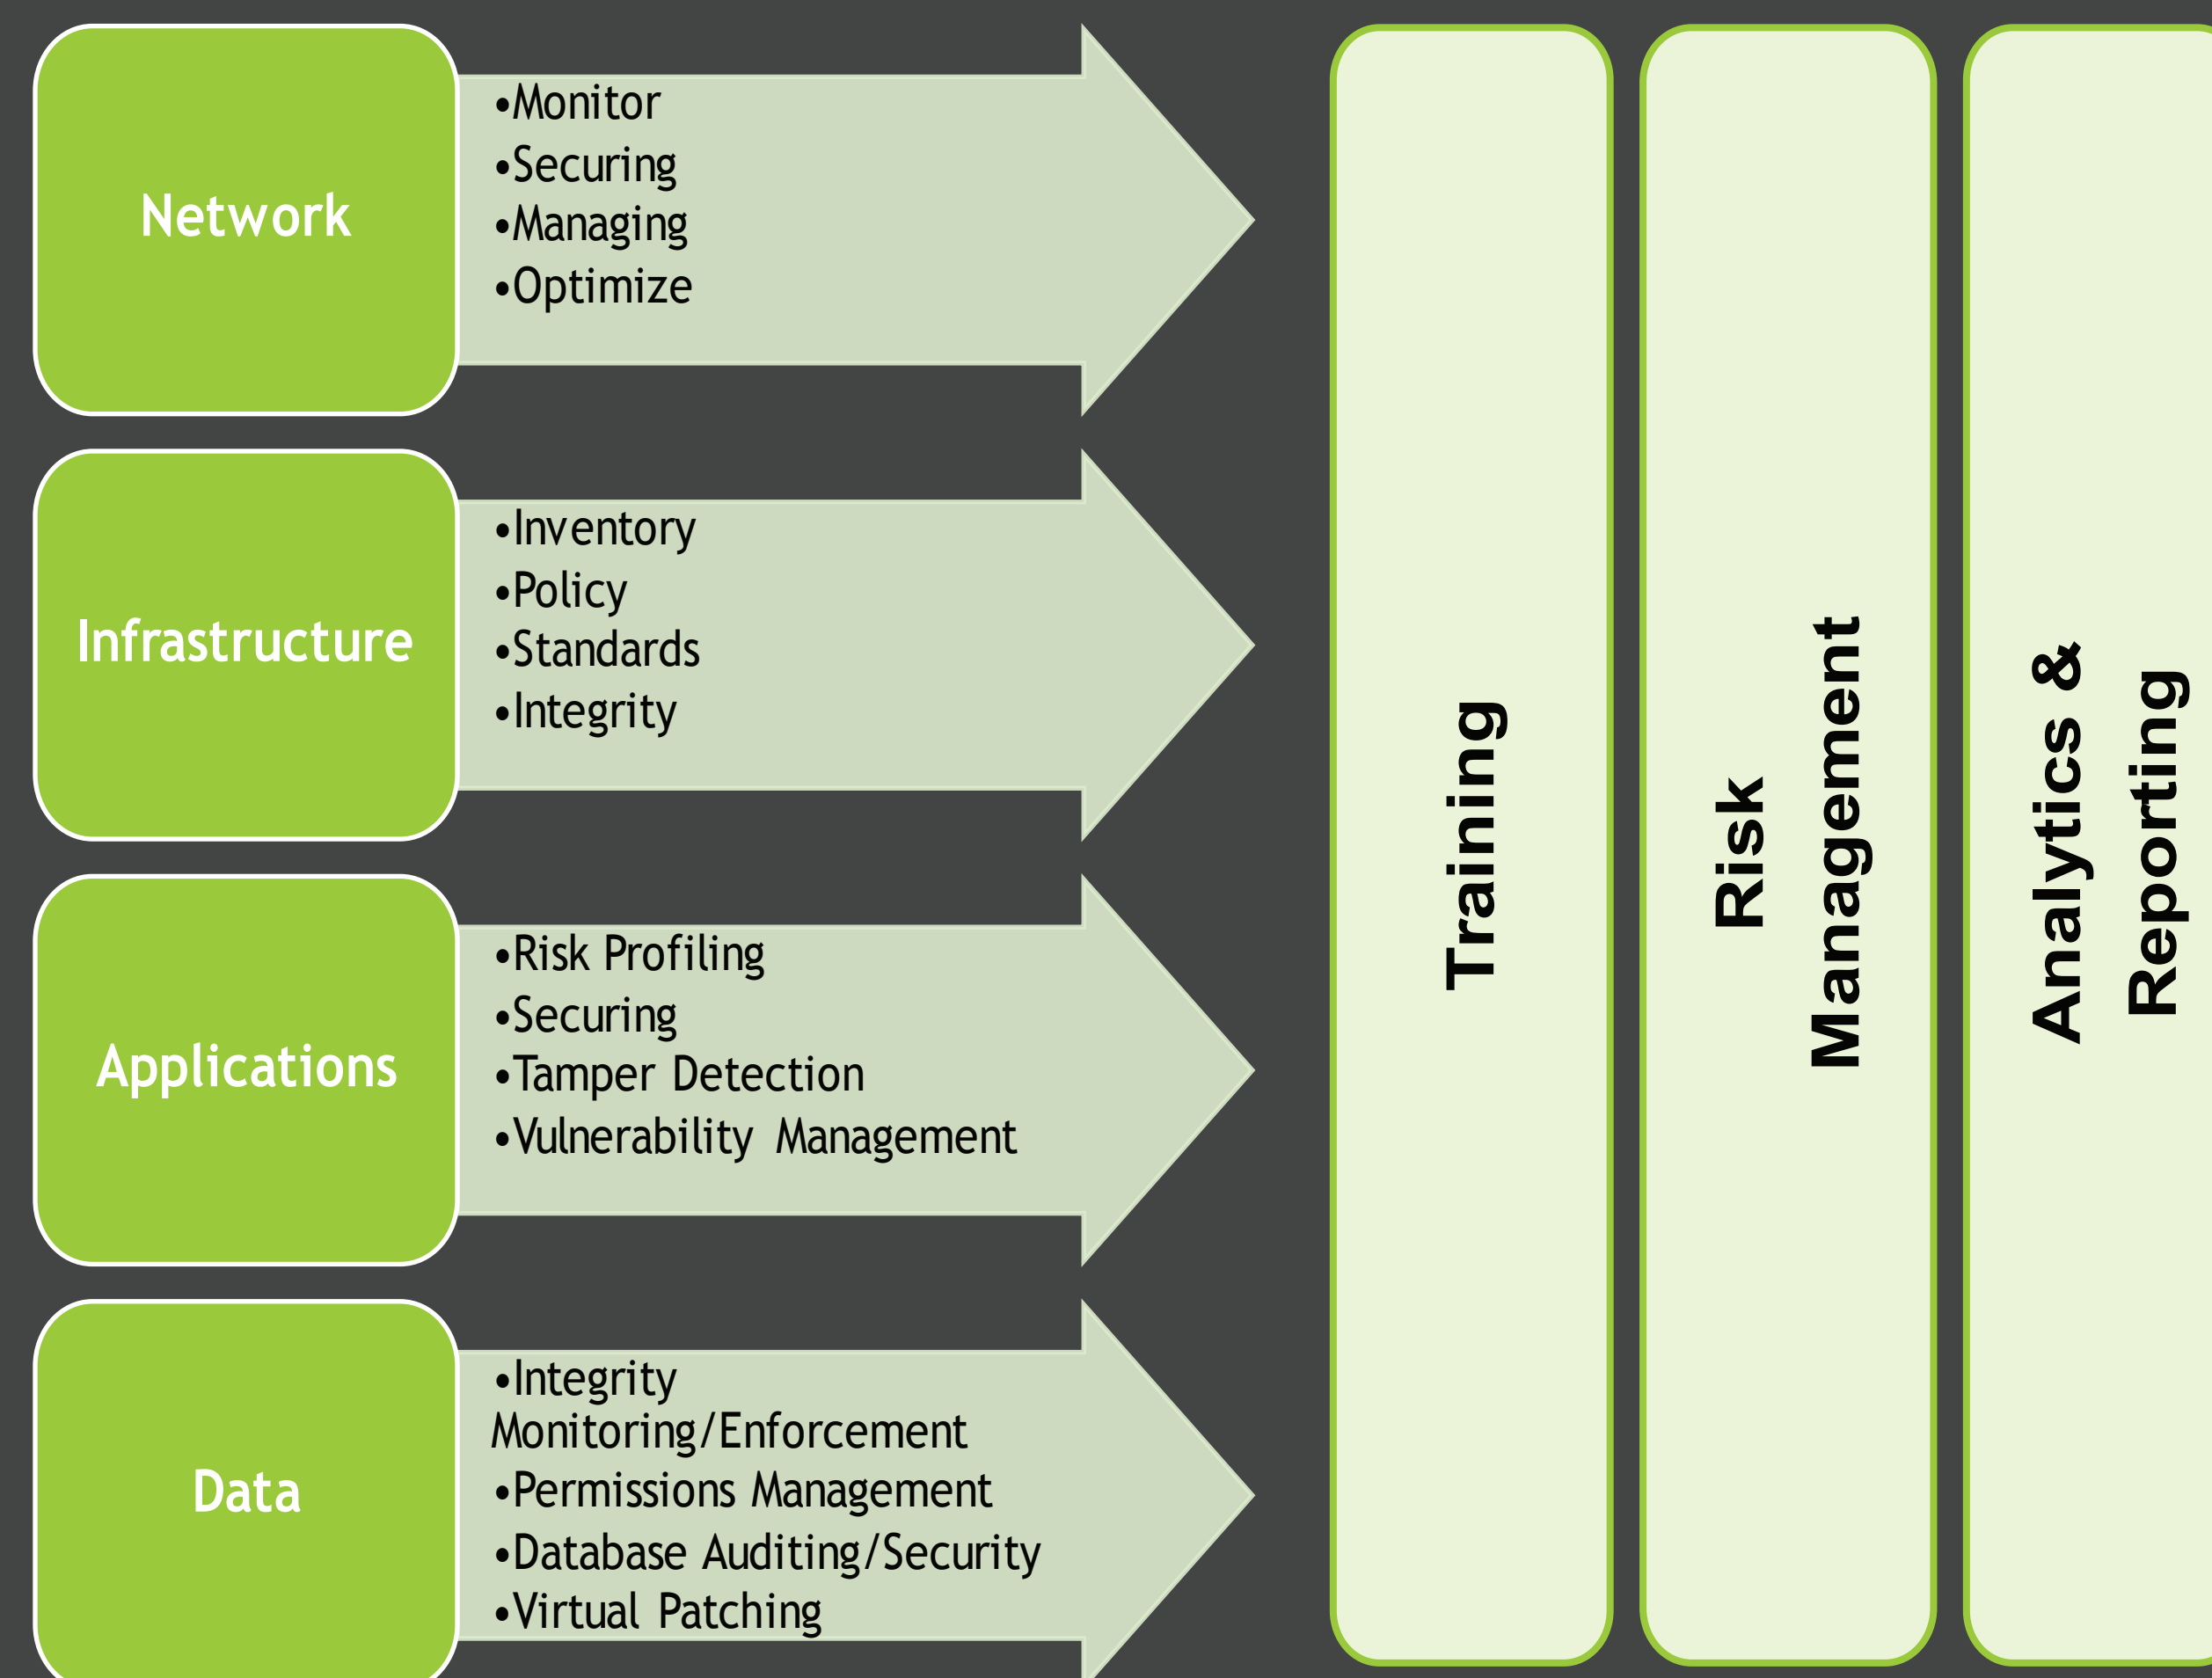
Network
•Monitor
•Securing
•Managing
•Optimize

Infrastructure
•Inventory
•Policy
•Standards
•Integrity

Applications
•Risk Profiling
•Securing
•Tamper Detection
•Vulnerability Management

Data
•Integrity Monitoring/Enforcement
•Permissions Management
•Database Auditing/Security
•Virtual Patching

Training

Risk Management

Analytics & Reporting